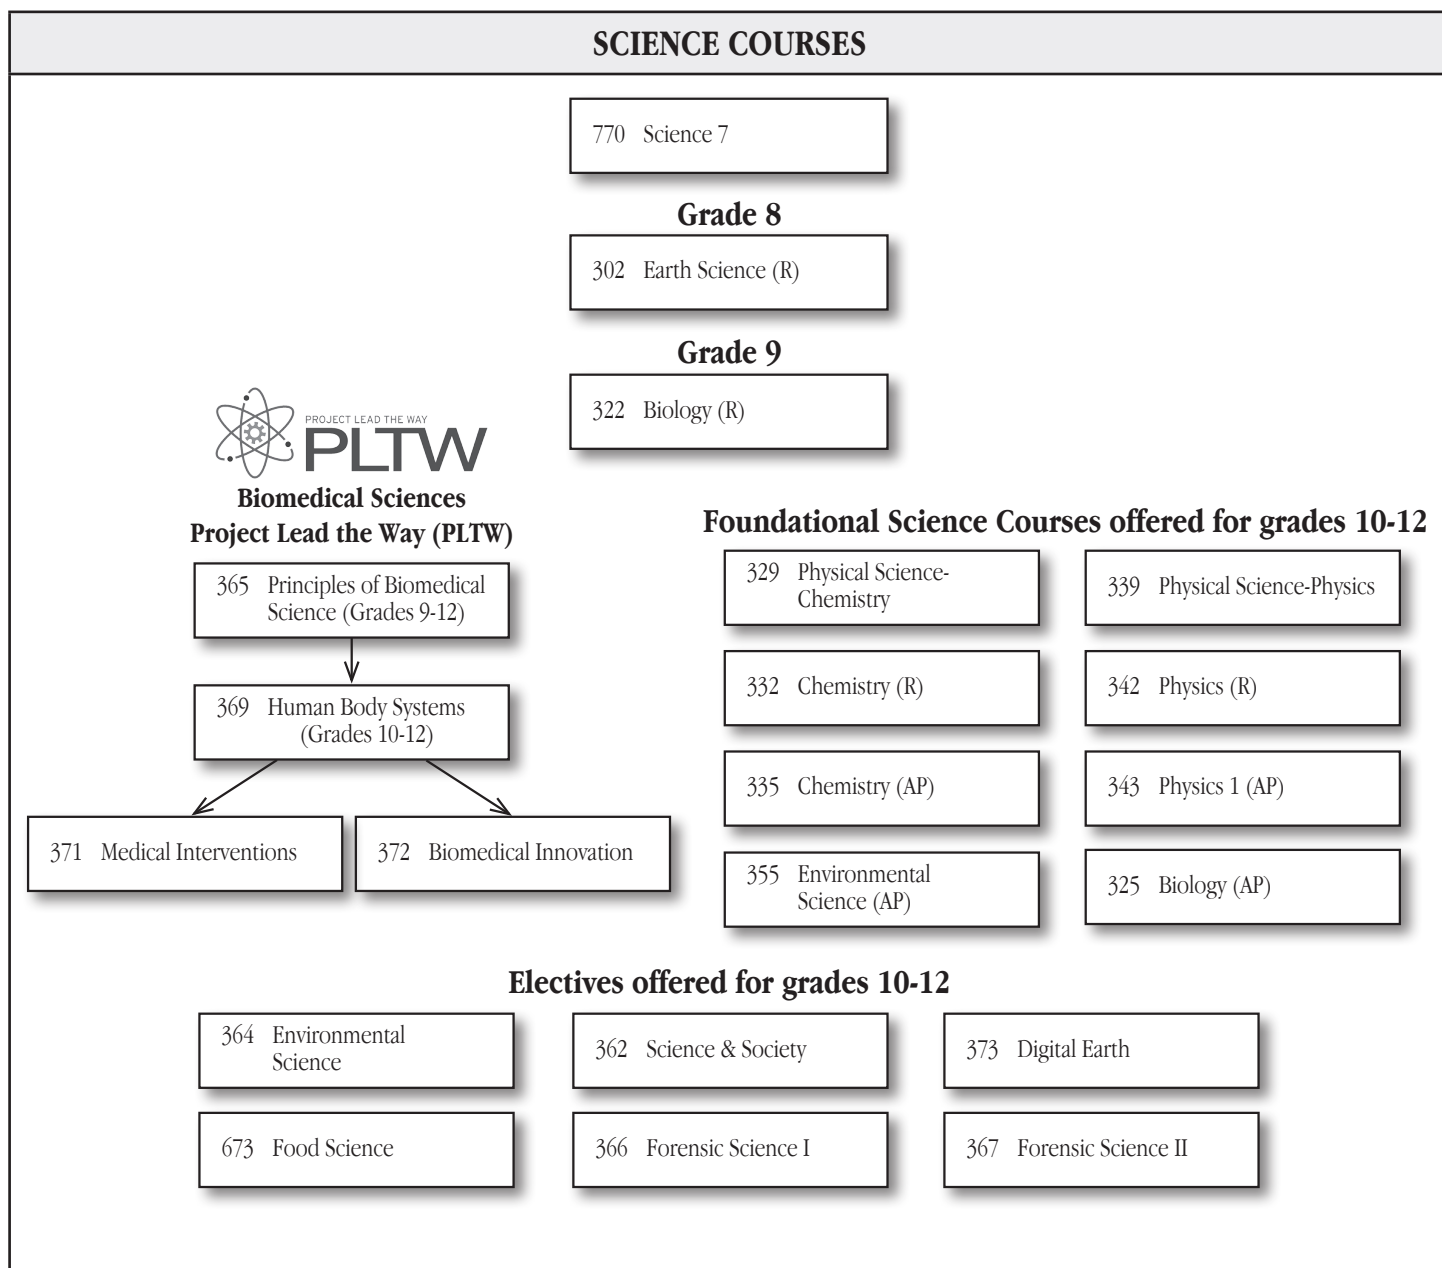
SCIENCE COURSES

770 Science 7

Grade 8

302 Earth Science (R)

Grade 9

322 Biology (R)

PROJECT LEAD THE WAY
PLTW

Biomedical Sciences
Project Lead the Way (PLTW)

365 Principles of Biomedical Science (Grades 9-12)

369 Human Body Systems (Grades 10-12)

371 Medical Interventions

372 Biomedical Innovation

Foundational Science Courses offered for grades 10-12

329 Physical Science-Chemistry

339 Physical Science-Physics

332 Chemistry (R)

342 Physics (R)

335 Chemistry (AP)

343 Physics 1 (AP)

355 Environmental Science (AP)

325 Biology (AP)

Electives offered for grades 10-12

364 Environmental Science

362 Science & Society

373 Digital Earth

673 Food Science

366 Forensic Science I

367 Forensic Science II